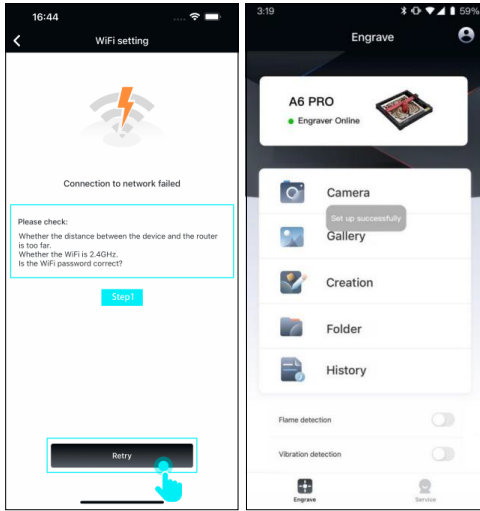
16:44

WiFi setting

Connection to network failed

Please check:
Whether the distance between the device and the router is too far.
Whether the WiFi is 2.4GHz.
Is the WiFi password correct?

Step1

Retry

3:19

59%

Engrave

A6 PRO
Engraver Online

Camera

Set up successfully

Gallery

Creation

Folder

History

Flame detection

Vibration detection

Engrave

Service